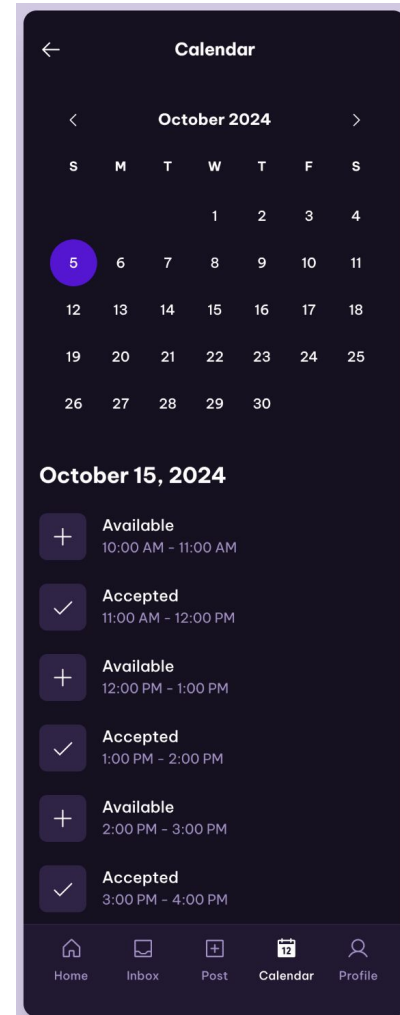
←
Calendar

‹
October 2024
›

| S | M | T | W | T | F | S |
|---|---|---|---|---|---|---|
| | | 1 | 2 | 3 | 4 | |
| 5 | 6 | 7 | 8 | 9 | 10 | 11 |
| 12 | 13 | 14 | 15 | 16 | 17 | 18 |
| 19 | 20 | 21 | 22 | 23 | 24 | 25 |
| 26 | 27 | 28 | 29 | 30 | | |

October 15, 2024

Available
10:00 AM - 11:00 AM

Accepted
11:00 AM - 12:00 PM

Available
12:00 PM - 1:00 PM

Accepted
1:00 PM - 2:00 PM

Available
2:00 PM - 3:00 PM

Accepted
3:00 PM - 4:00 PM

Home
Inbox
Post
12
Calendar
Profile